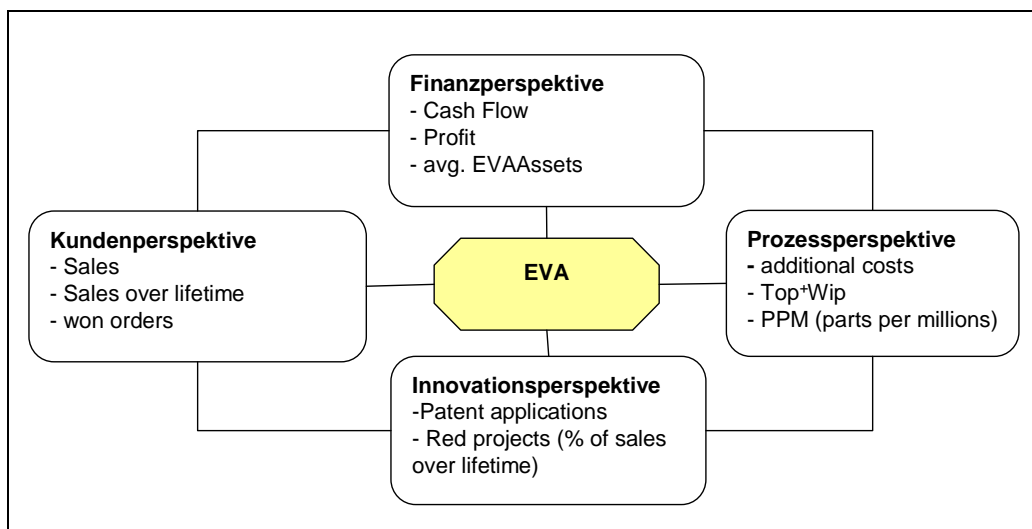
**Finanzperspektive**
- Cash Flow
- Profit
- avg. EVAAssets

**Kundenperspektive**
- Sales
- Sales over lifetime
- won orders

**EVA**

**Prozessperspektive**
- additional costs
- Top⁺Wip
- PPM (parts per millions)

**Innovationsperspektive**
-Patent applications
- Red projects (% of sales over lifetime)